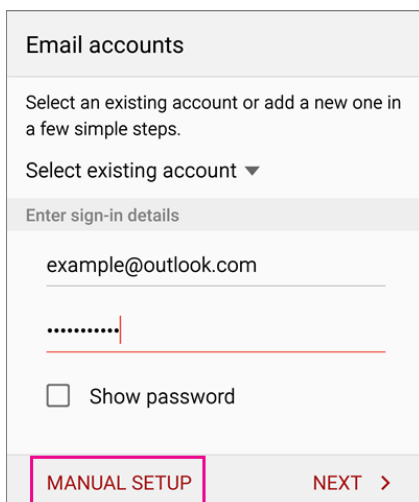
Email accounts

Select an existing account or add a new one in a few simple steps.

Select existing account

Enter sign-in details

example@outlook.com

••••••••••

Show password

MANUAL SETUP

NEXT >